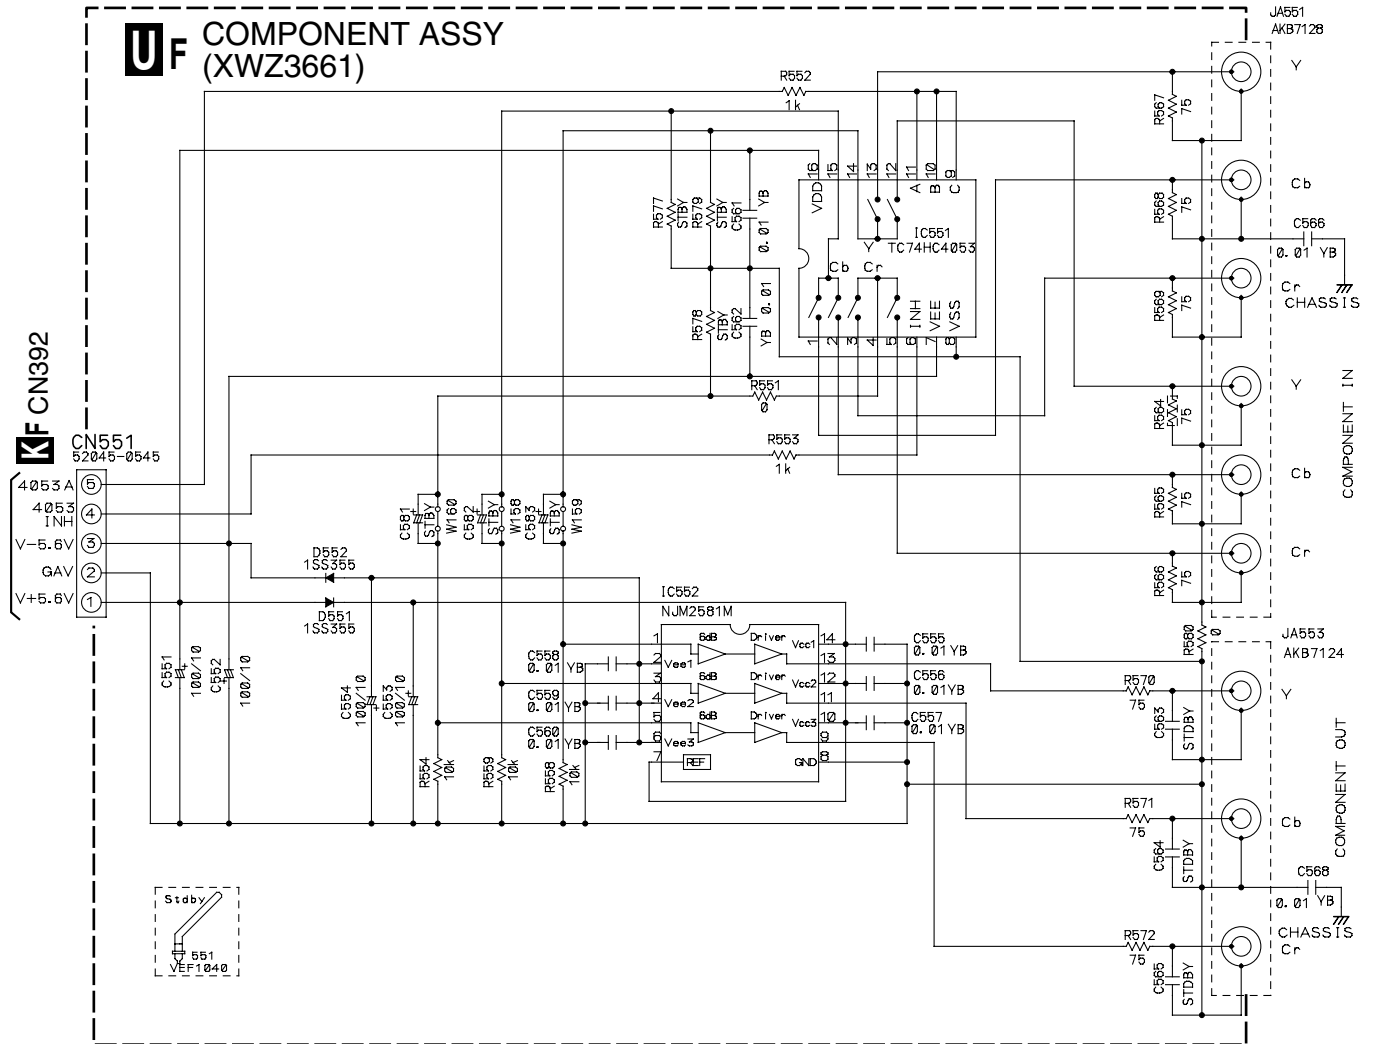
U F COMPONENT ASSY
(XWZ3661)

JA551
AKB7128

R552
1k

Y
R567
75

Cb
R568
75

C566
0.01 YB

Cr
CHASSIS
R569
75

Y
R564
75

COMPONENT IN

Cb
R565
75

Cr
R566
75

R580
0

JA553
AKB7124

16 15 14 13 12 11 10 9
VDD
A B C
IC551
TC74HC4053
Y
Cb Cr
INH VEE VSS
1 2 3 4 5 6 7 8

R577 STBY
R579 STBY
C561 0.01 YB
R578 STBY
C562 0.01 YB

R551
0

R553
1k

K F CN392

CN551
52045-0545
4053A 5
4053 INH 4
V-5.6V 3
GAV 2
V+5.6V 1

C581 STBY W160
C582 STBY W158
C583 STBY W159

D552
1SS355
D551
1SS355

IC552
NJM2581M

1 2 Vee1 3 4 Vee2 5 6 Vee3 7
6dB Driver
6dB Driver
6dB Driver
REF
14 Vcc1 13
12 Vcc2 11
10 Vcc3 9
GND 8

C555
0.01 YB
C556
0.01YB
C557
0.01 YB

C558
0.01 YB
C559
0.01 YB
C560
0.01 YB

C551
100/10
C552
100/10
C554
100/10
C553
100/10

R554
10k
R559
10k
R558
10k

R570
75
C563
STDBY
Y

R571
75
C564
STDBY
Cb

COMPONENT OUT

C568
0.01 YB
CHASSIS

R572
75
C565
STDBY
Cr

Stdby
551
VEF1040